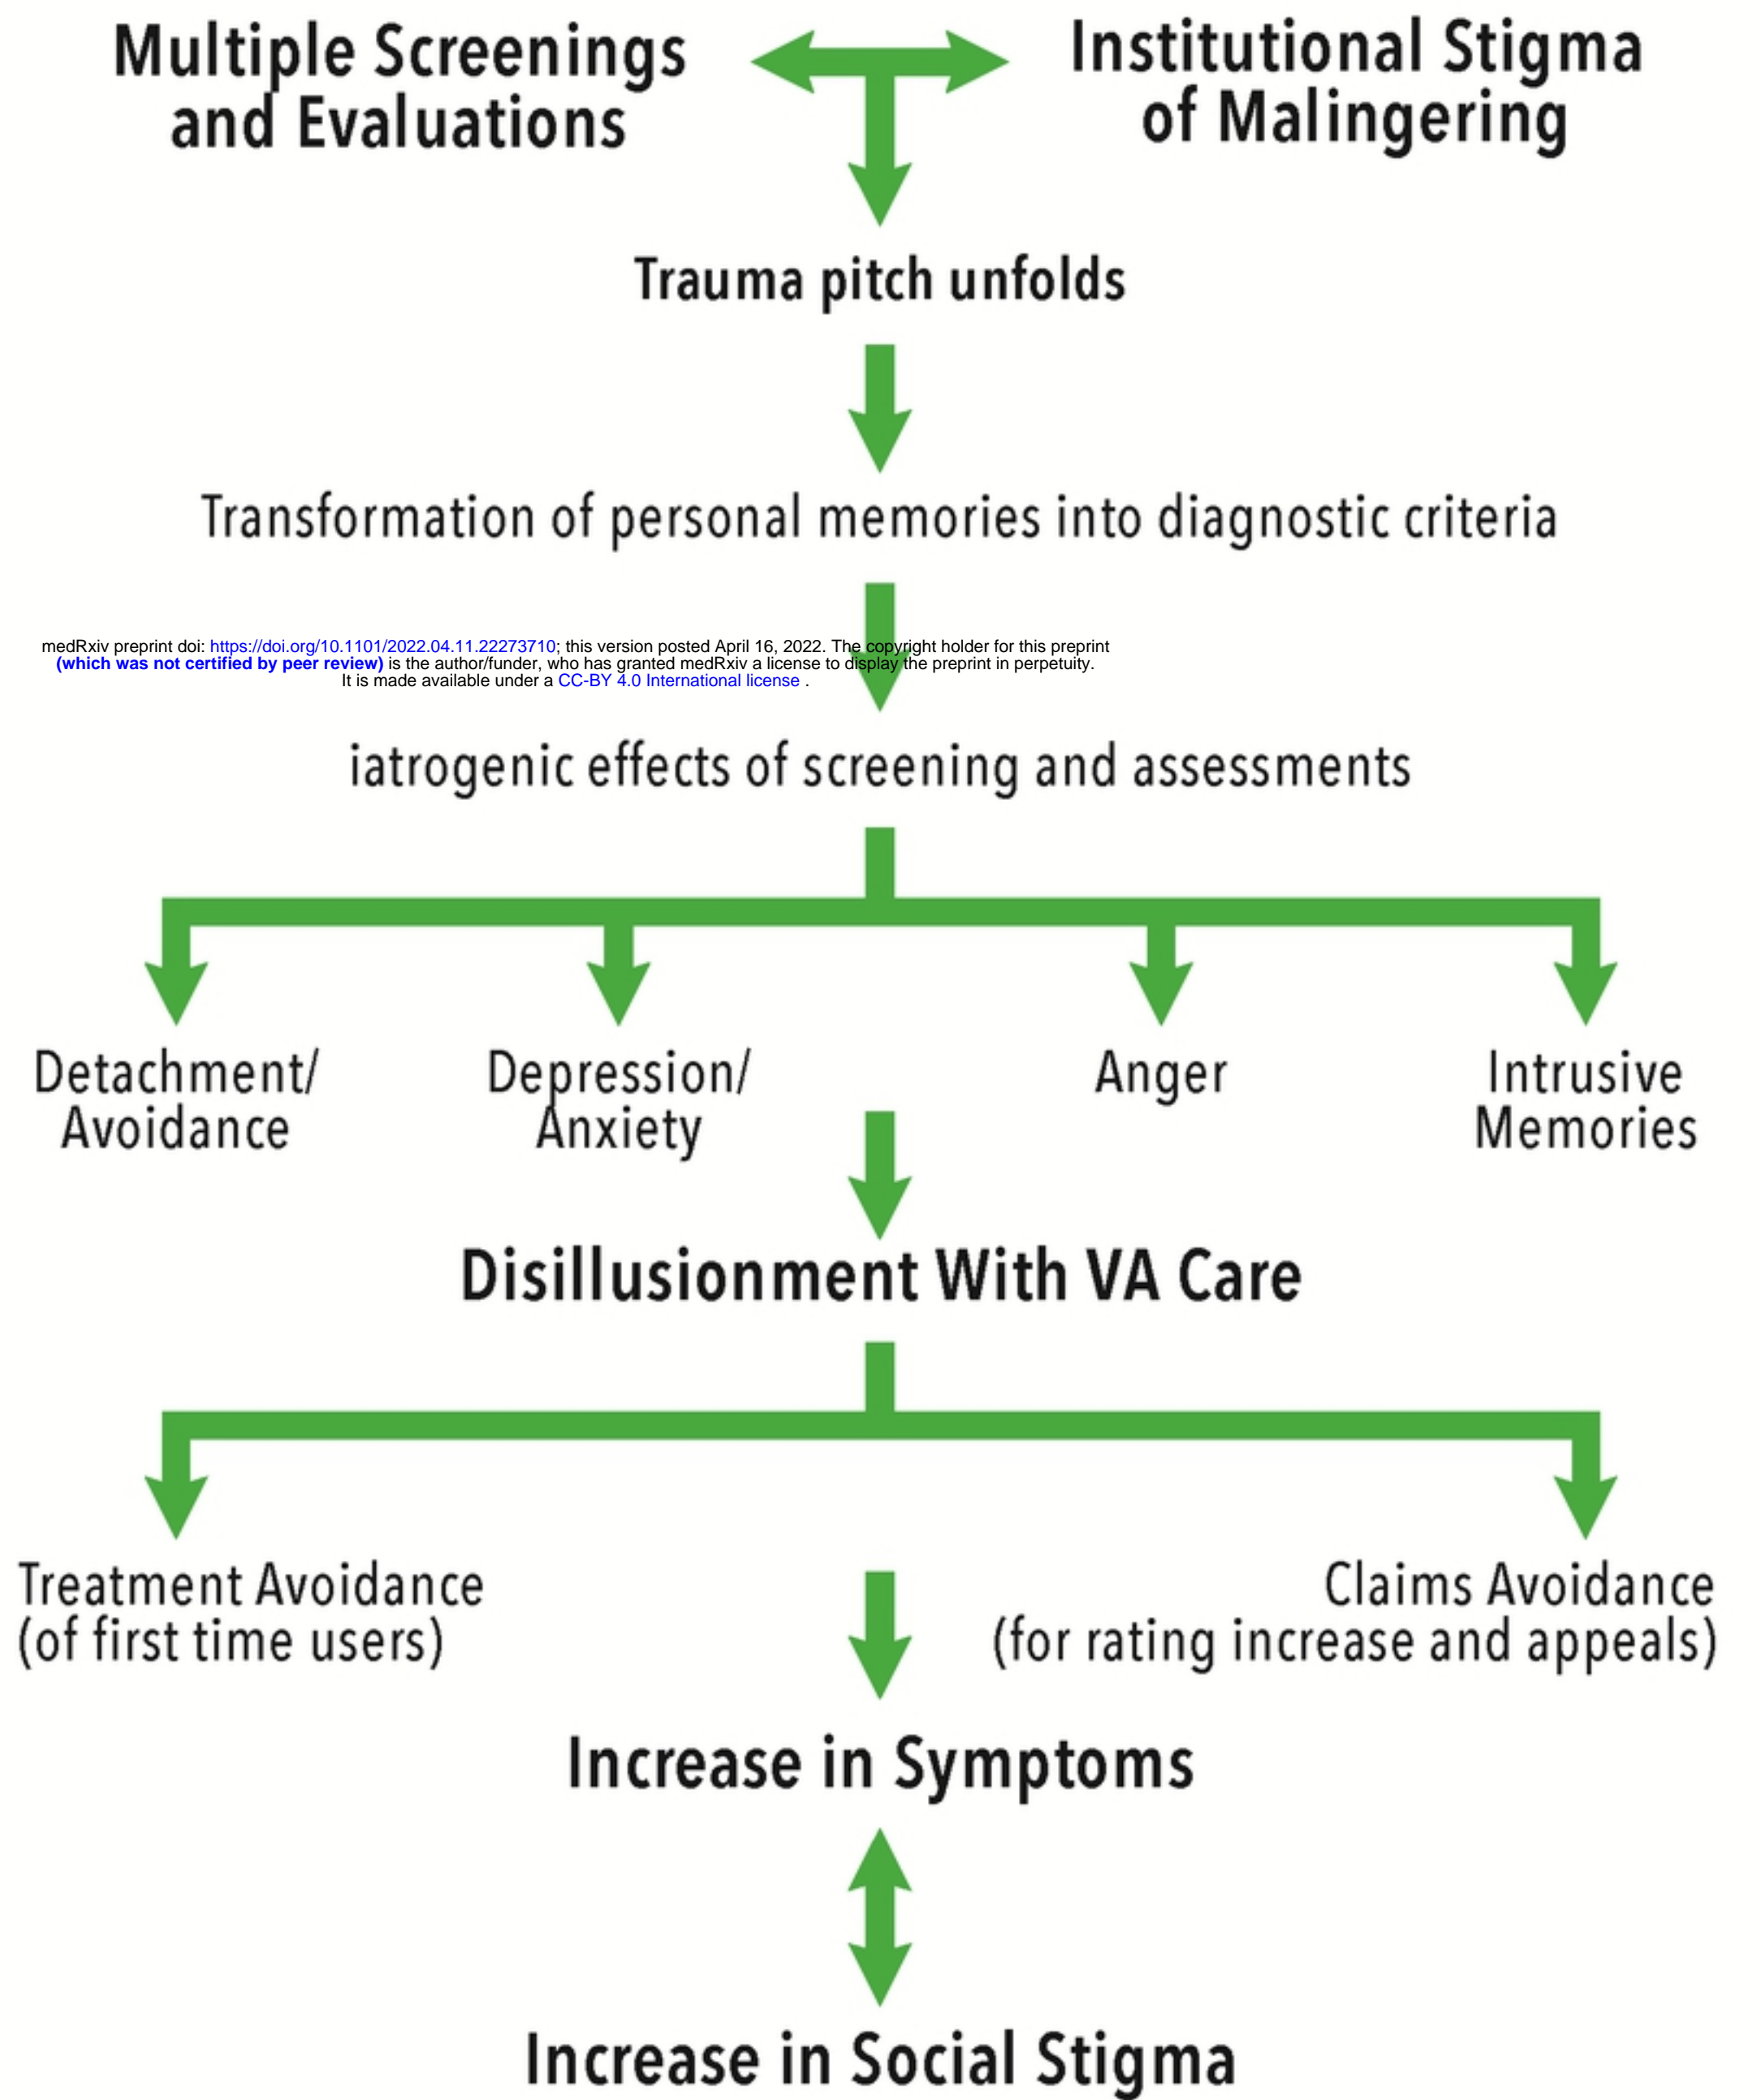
Multiple Screenings and Evaluations

Institutional Stigma of Malingering

Trauma pitch unfolds

Transformation of personal memories into diagnostic criteria

medRxiv preprint doi: https://doi.org/10.1101/2022.04.11.22273710; this version posted April 16, 2022. The copyright holder for this preprint (which was not certified by peer review) is the author/funder, who has granted medRxiv a license to display the preprint in perpetuity. It is made available under a CC-BY 4.0 International license .

iatrogenic effects of screening and assessments

Detachment/ Avoidance

Depression/ Anxiety

Anger

Intrusive Memories

Disillusionment With VA Care

Treatment Avoidance (of first time users)

Claims Avoidance (for rating increase and appeals)

Increase in Symptoms

Increase in Social Stigma